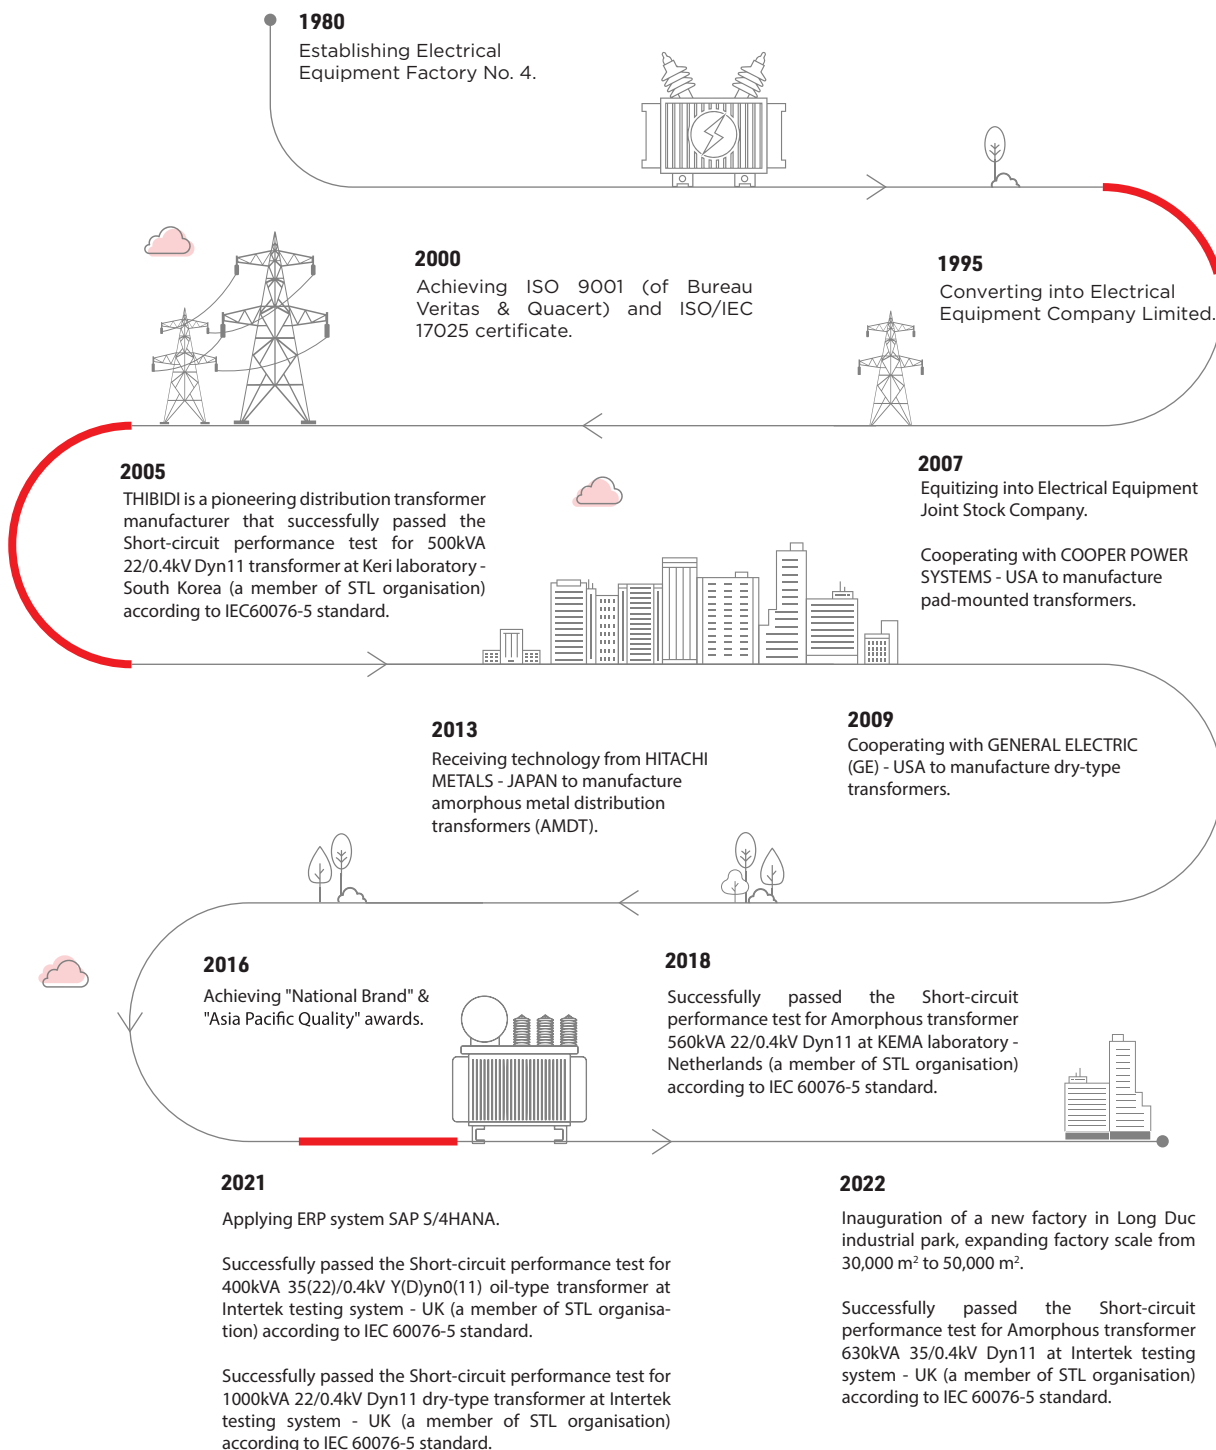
1980
Establishing Electrical Equipment Factory No. 4.

2000
Achieving ISO 9001 (of Bureau Veritas & Quacert) and ISO/IEC 17025 certificate.

1995
Converting into Electrical Equipment Company Limited.

2005
THIBIDI is a pioneering distribution transformer manufacturer that successfully passed the Short-circuit performance test for 500kVA 22/0.4kV Dyn11 transformer at Keri laboratory - South Korea (a member of STL organisation) according to IEC60076-5 standard.

2007
Equitizing into Electrical Equipment Joint Stock Company.

Cooperating with COOPER POWER SYSTEMS - USA to manufacture pad-mounted transformers.

2013
Receiving technology from HITACHI METALS - JAPAN to manufacture amorphous metal distribution transformers (AMDT).

2009
Cooperating with GENERAL ELECTRIC (GE) - USA to manufacture dry-type transformers.

2016
Achieving "National Brand" & "Asia Pacific Quality" awards.

2018
Successfully passed the Short-circuit performance test for Amorphous transformer 560kVA 22/0.4kV Dyn11 at KEMA laboratory - Netherlands (a member of STL organisation) according to IEC 60076-5 standard.

2021
Applying ERP system SAP S/4HANA.

Successfully passed the Short-circuit performance test for 400kVA 35(22)/0.4kV Y(D)yn0(11) oil-type transformer at Intertek testing system - UK (a member of STL organisation) according to IEC 60076-5 standard.

Successfully passed the Short-circuit performance test for 1000kVA 22/0.4kV Dyn11 dry-type transformer at Intertek testing system - UK (a member of STL organisation) according to IEC 60076-5 standard.

2022
Inauguration of a new factory in Long Duc industrial park, expanding factory scale from 30,000 m² to 50,000 m².

Successfully passed the Short-circuit performance test for Amorphous transformer 630kVA 35/0.4kV Dyn11 at Intertek testing system - UK (a member of STL organisation) according to IEC 60076-5 standard.